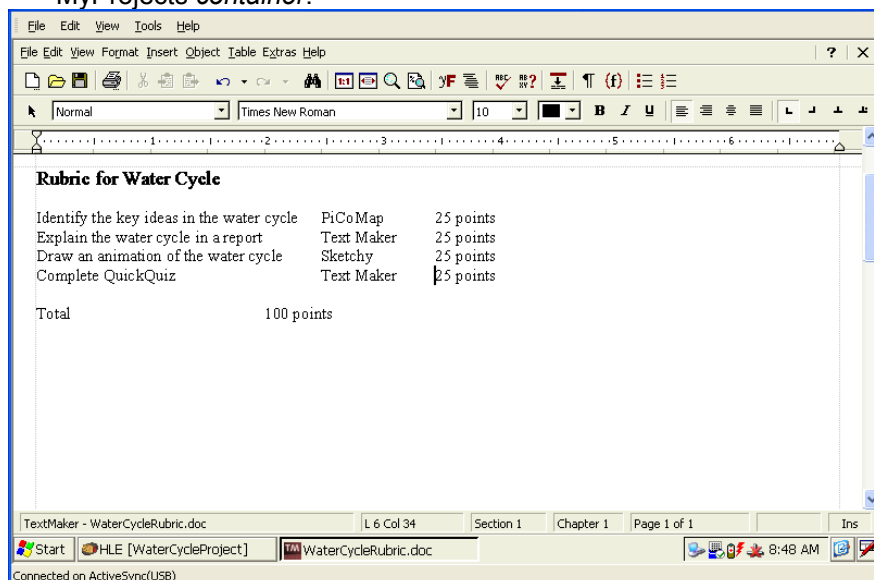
MyProjects container.

File Edit View Tools Help

File Edit View Format Insert Object Table Extras Help

? | X

Normal | Times New Roman | 10

B I U

1 2 3 4 5 6

Rubric for Water Cycle

| | | |
|---|---|---|
| Identify the key ideas in the water cycle | PiCoMap | 25 points |
| Explain the water cycle in a report | Text Maker | 25 points |
| Draw an animation of the water cycle | Sketchy | 25 points |
| Complete QuickQuiz | Text Maker | 25 points |

Total 100 points

TextMaker - WaterCycleRubric.doc | L 6 Col 34 | Section 1 | Chapter 1 | Page 1 of 1 | Ins

Start | HLE [WaterCycleProject] | WaterCycleRubric.doc | 8:48 AM

Connected on ActiveSync(USB)